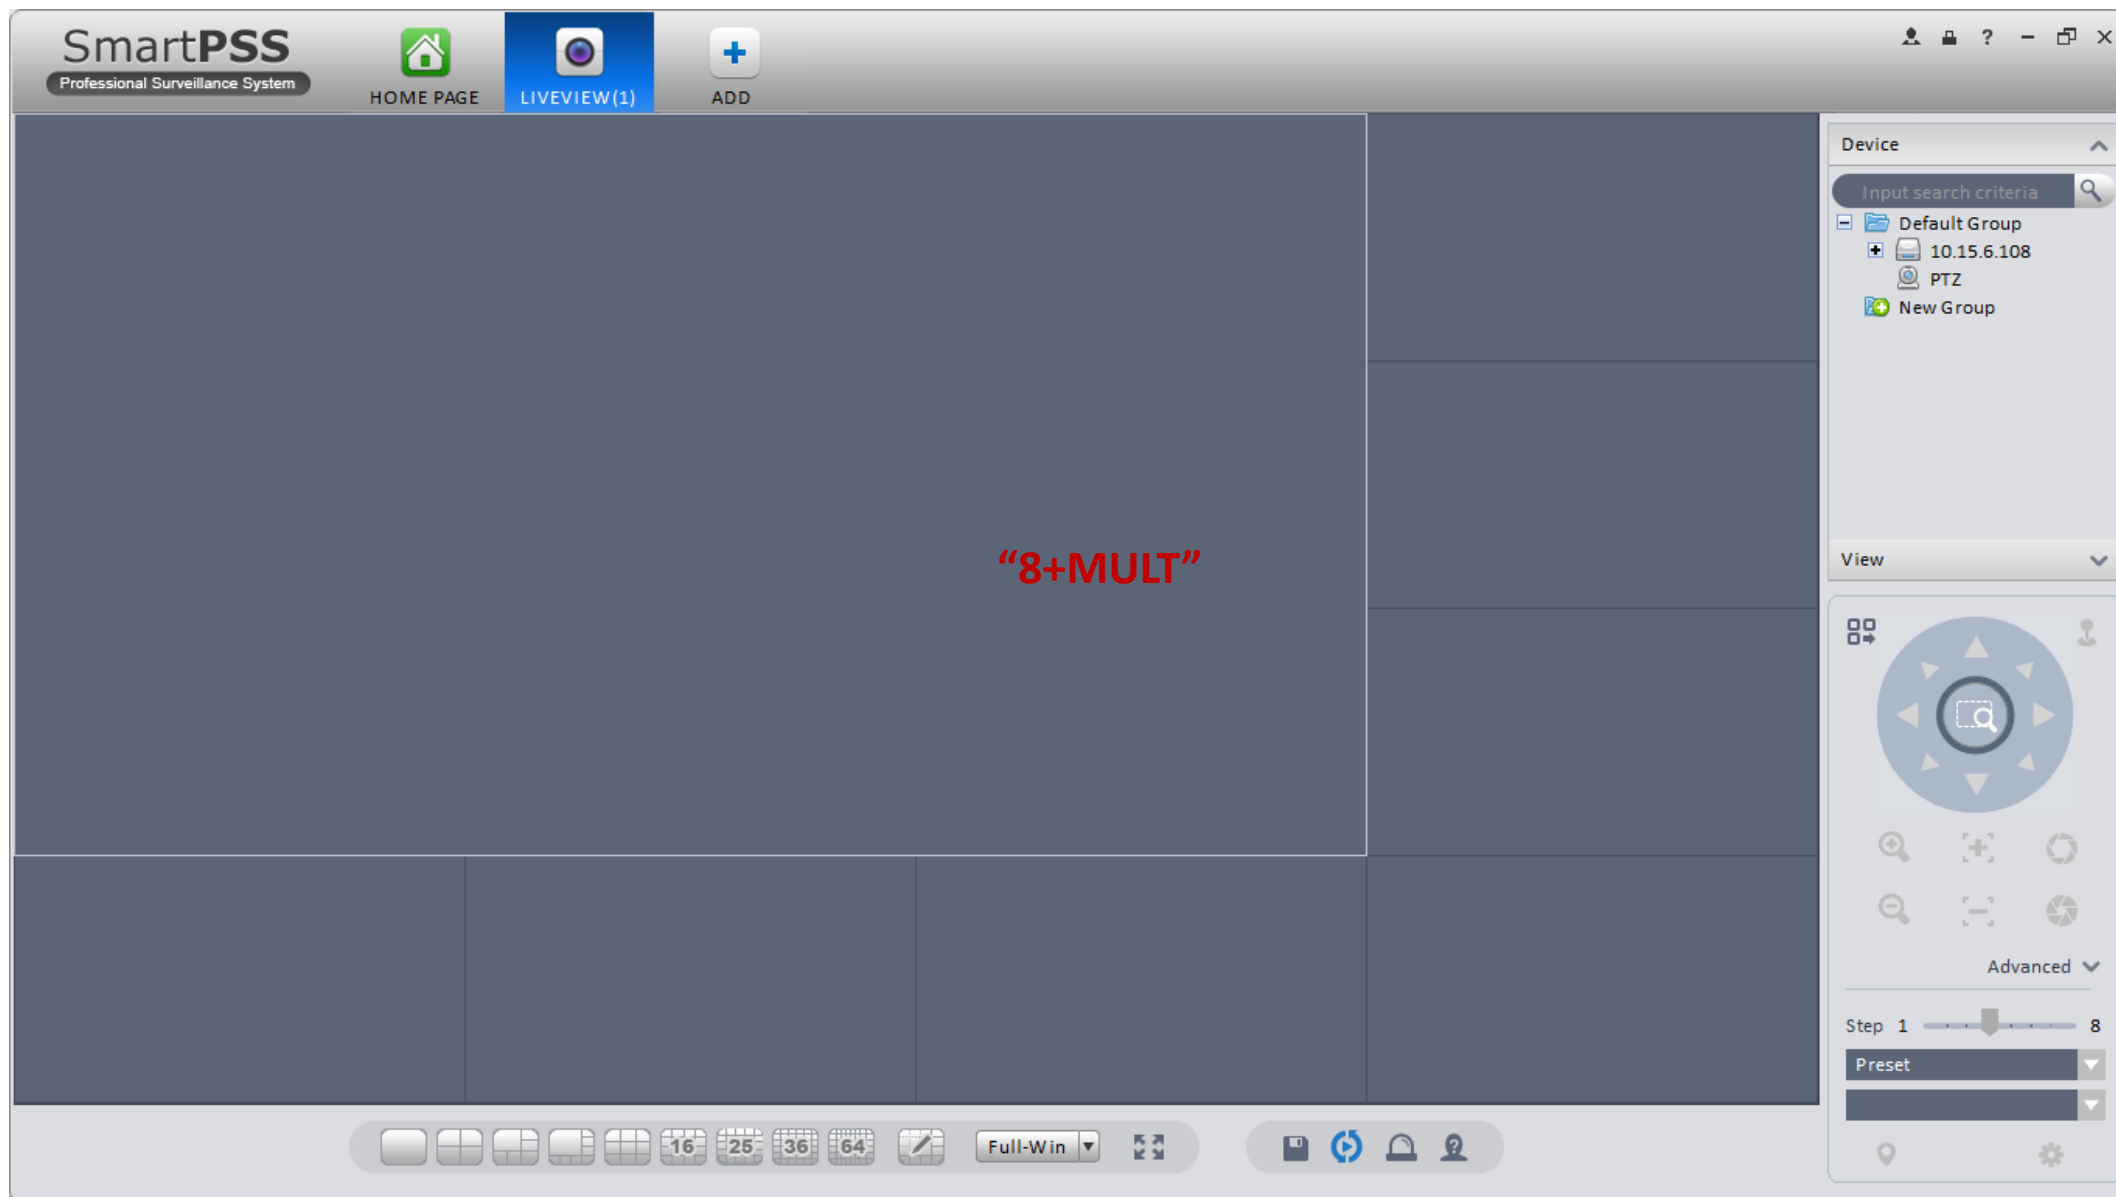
SmartPSS
Professional Surveillance System

HOME PAGE
LIVEVIEW(1)
ADD

“8+MULT”

Device
Input search criteria
Default Group
10.15.6.108
PTZ
New Group

View

Advanced
Step 1 8
Preset

16 25 36 64
Full-Win